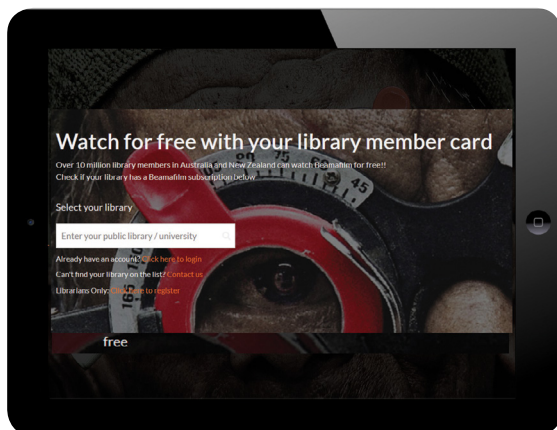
Watch for free with your library member card

Over 10 million library members in Australia and New Zealand can watch Beamafilm for free!!
Check if your library has a Beamafilm subscription below.

Select your library

Enter your public library / university

Already have an account? Click here to login

Can't find your library on the list? Contact us

Librarians Only: Click here to register

45

free